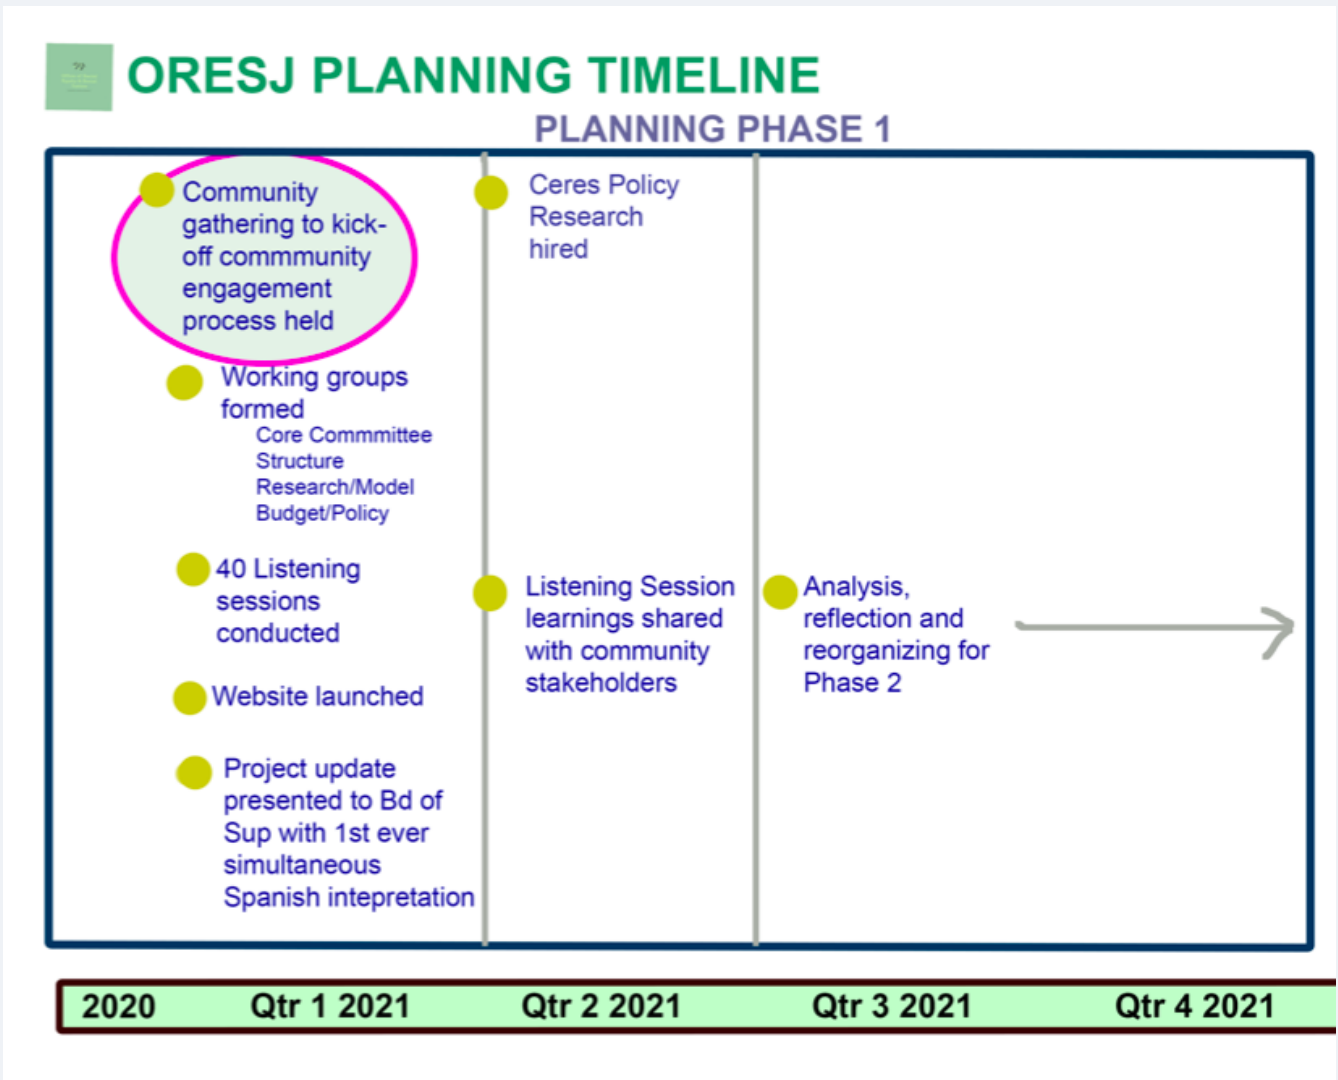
ORESJ PLANNING TIMELINE

PLANNING PHASE 1

Community gathering to kick-off commmunity engagement process held

Working groups formed
Core Commmittee
Structure
Research/Model
Budget/Policy

40 Listening sessions conducted

Website launched

Project update presented to Bd of Sup with 1st ever simultaneous Spanish intepretation

Ceres Policy Research hired

Listening Session learnings shared with community stakeholders

Analysis, reflection and reorganizing for Phase 2

2020 Qtr 1 2021 Qtr 2 2021 Qtr 3 2021 Qtr 4 2021